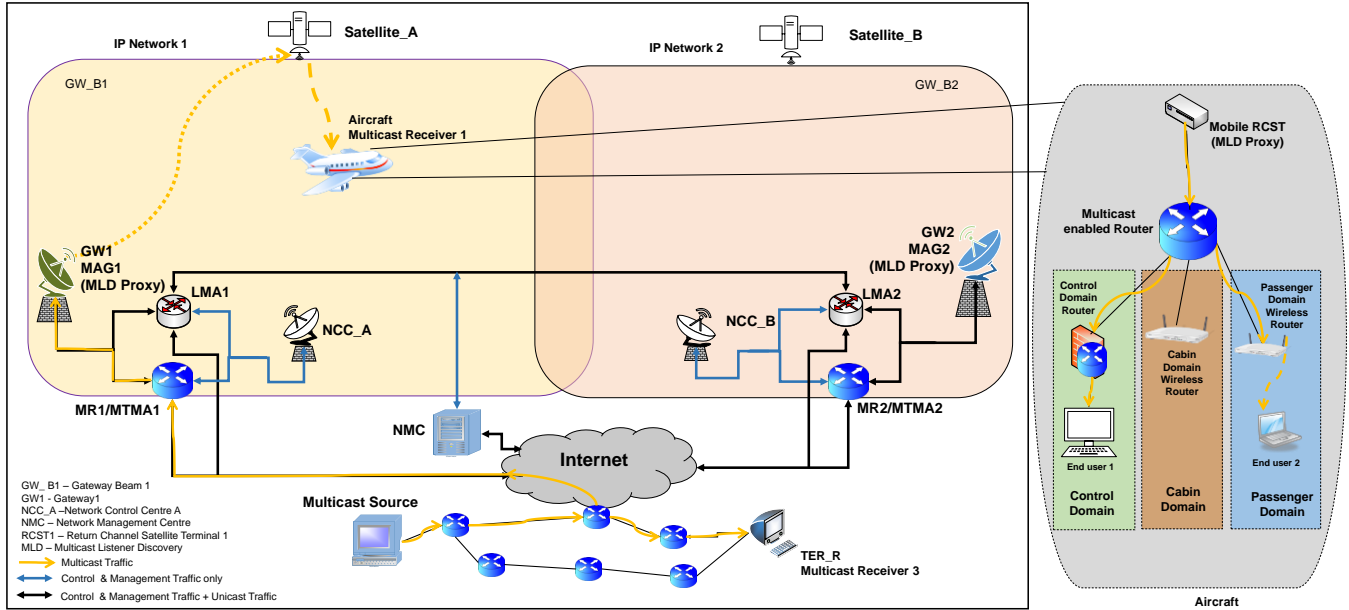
Satellite_A
IP Network 1
Satellite_B
IP Network 2
GW_B1
GW_B2
Aircraft
Multicast Receiver 1
Mobile RCST
(MLD Proxy)
Multicast
enabled Router
GW1
MAG1
(MLD Proxy)
GW2
MAG2
(MLD Proxy)
LMA1
LMA2
NCC_A
NCC_B
MR1/MTMA1
MR2/MTMA2
NMC
Internet
Control
Domain
Router
Cabin
Domain
Wireless
Router
Passenger
Domain
Wireless
Router
End user 1
End user 2
Control
Domain
Cabin
Domain
Passenger
Domain
Multicast Source
TER_R
Multicast Receiver 3
Aircraft

GW_ B1 – Gateway Beam 1
GW1 - Gateway1
NCC_A –Network Control Centre A
NMC – Network Management Centre
RCST1 – Return Channel Satellite Terminal 1
MLD – Multicast Listener Discovery
Multicast Traffic
Control & Management Traffic only
Control & Management Traffic + Unicast Traffic